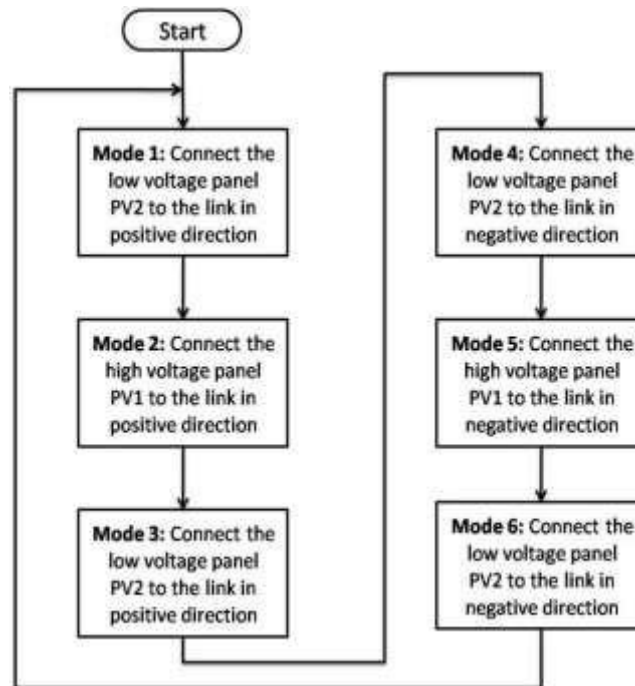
Start

**Mode 1:** Connect the low voltage panel PV2 to the link in positive direction

**Mode 2:** Connect the high voltage panel PV1 to the link in positive direction

**Mode 3:** Connect the low voltage panel PV2 to the link in positive direction

**Mode 4:** Connect the low voltage panel PV2 to the link in negative direction

**Mode 5:** Connect the high voltage panel PV1 to the link in negative direction

**Mode 6:** Connect the low voltage panel PV2 to the link in negative direction